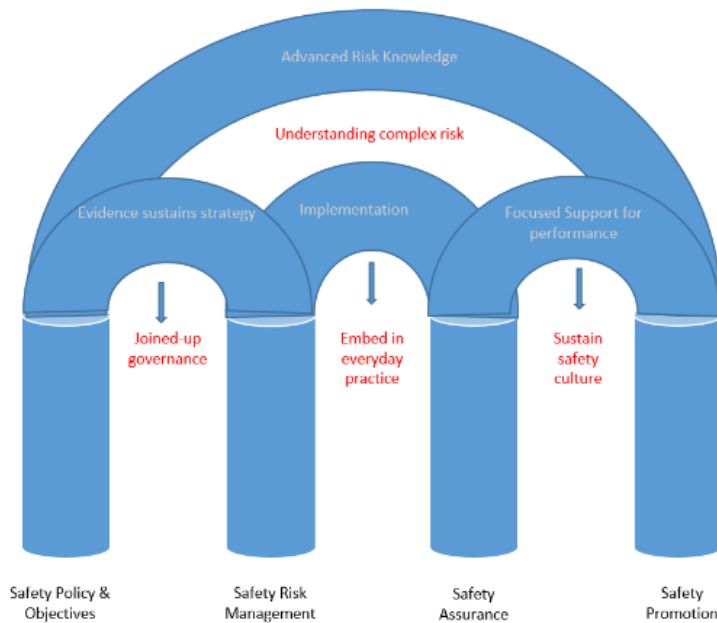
Advanced Risk Knowledge

Understanding complex risk

Evidence sustains strategy

Implementation

Focused Support for performance

Joined-up governance

Embed in everyday practice

Sustain safety culture

Safety Policy & Objectives

Safety Risk Management

Safety Assurance

Safety Promotion